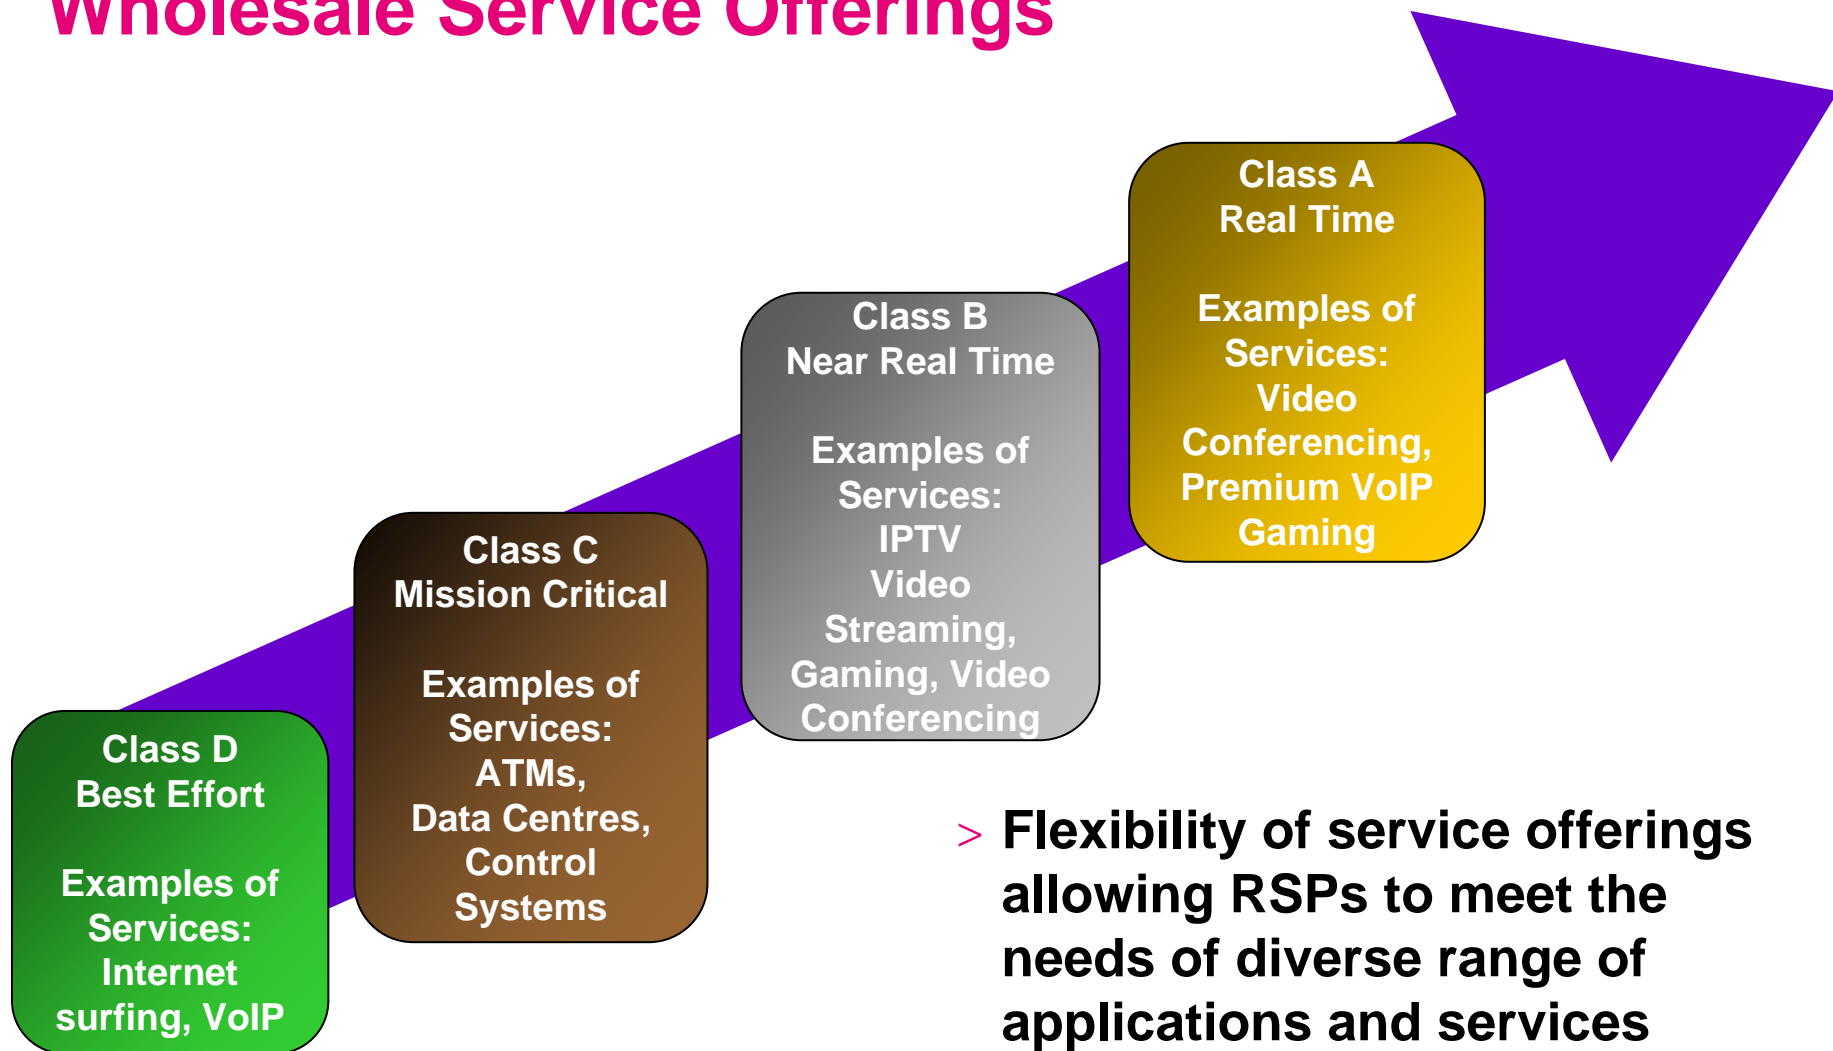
Wholesale Service Offerings

Class D
Best Effort

Examples of Services:
Internet surfing, VoIP

Class C
Mission Critical

Examples of Services:
ATMs,
Data Centres,
Control Systems

Class B
Near Real Time

Examples of Services:
IPTV
Video Streaming,
Gaming, Video Conferencing

Class A
Real Time

Examples of Services:
Video Conferencing,
Premium VoIP
Gaming

> Flexibility of service offerings allowing RSPs to meet the needs of diverse range of applications and services